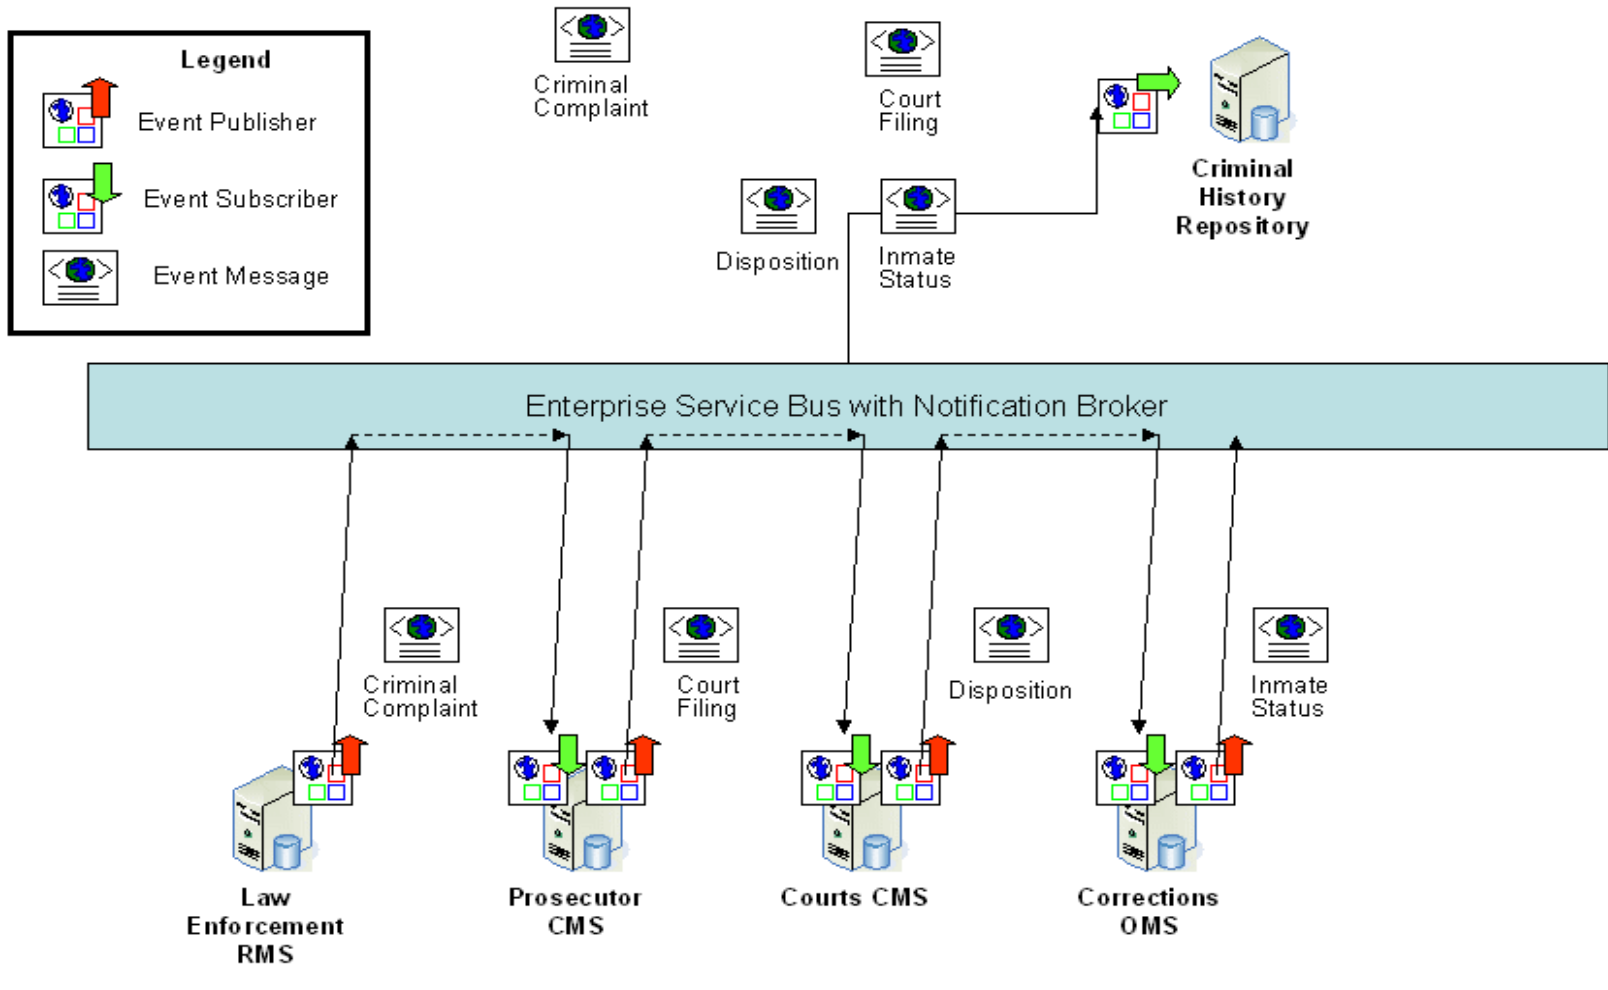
Legend

Event Publisher

Event Subscriber

Event Message

Criminal Complaint

Court Filing

Disposition

Inmate Status

Criminal History Repository

Enterprise Service Bus with Notification Broker

Criminal Complaint

Court Filing

Disposition

Inmate Status

Law Enforcement RMS

Prosecutor CMS

Courts CMS

Corrections OMS